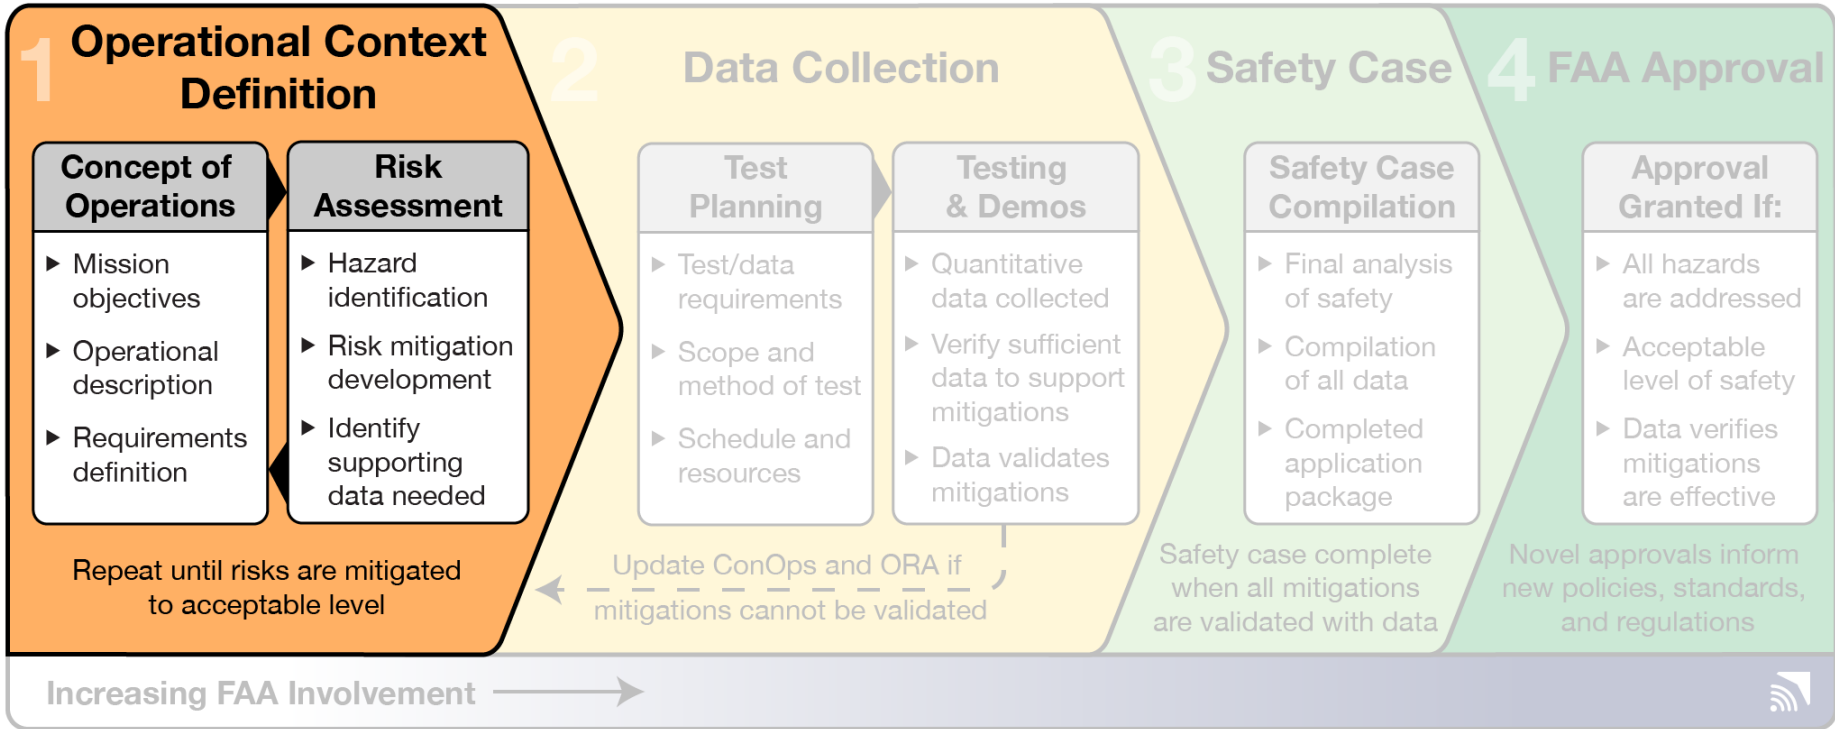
1 Operational Context Definition

Concept of Operations

▶ Mission objectives

▶ Operational description

▶ Requirements definition

Risk Assessment

▶ Hazard identification

▶ Risk mitigation development

▶ Identify supporting data needed

Repeat until risks are mitigated to acceptable level

2 Data Collection

Test Planning

▶ Test/data requirements

▶ Scope and method of test

▶ Schedule and resources

Testing & Demos

▶ Quantitative data collected

▶ Verify sufficient data to support mitigations

▶ Data validates mitigations

Update ConOps and ORA if mitigations cannot be validated

3 Safety Case

Safety Case Compilation

▶ Final analysis of safety

▶ Compilation of all data

▶ Completed application package

Safety case complete when all mitigations are validated with data

4 FAA Approval

Approval Granted If:

▶ All hazards are addressed

▶ Acceptable level of safety

▶ Data verifies mitigations are effective

Novel approvals inform new policies, standards, and regulations

Increasing FAA Involvement